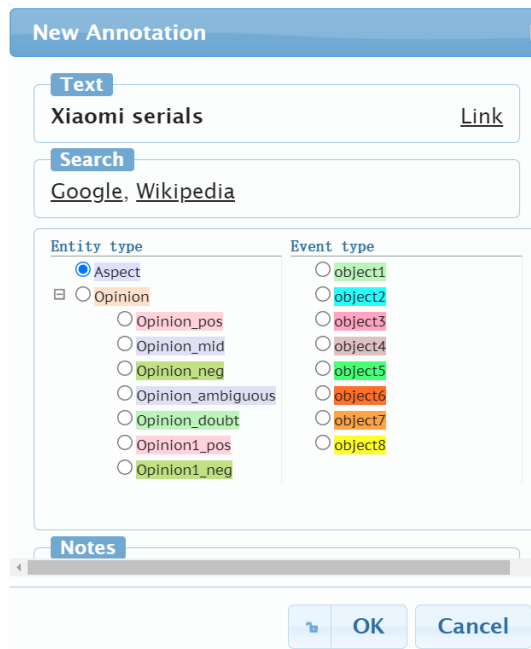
New Annotation

Text
Xiaomi serials
Link

Search
Google, Wikipedia

Entity type
Aspect
Opinion
Opinion_pos
Opinion_mid
Opinion_neg
Opinion_ambiguous
Opinion_doubt
Opinion1_pos
Opinion1_neg

Event type
object1
object2
object3
object4
object5
object6
object7
object8

Notes

OK
Cancel